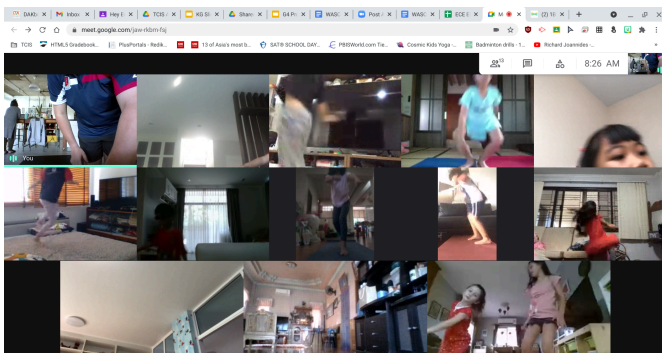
DAKIs
Inbox
Hey
TCIS
KS St
Share
G4 Pr
WASI
Post
WASI
ECE
M
(2) Yi

meet.google.com/jaw-rkbm-faj

TCIS
HTML5 Gradebook...
PlusPortals - Redik...
13 of Asia's most b...
SATB SCHOOL DAY...
PBISWorld.com Tie...
Cosmic Kids Yoga -...
Badminton drills - 1...
Richard Joannides -...

13
8:26 AM

You